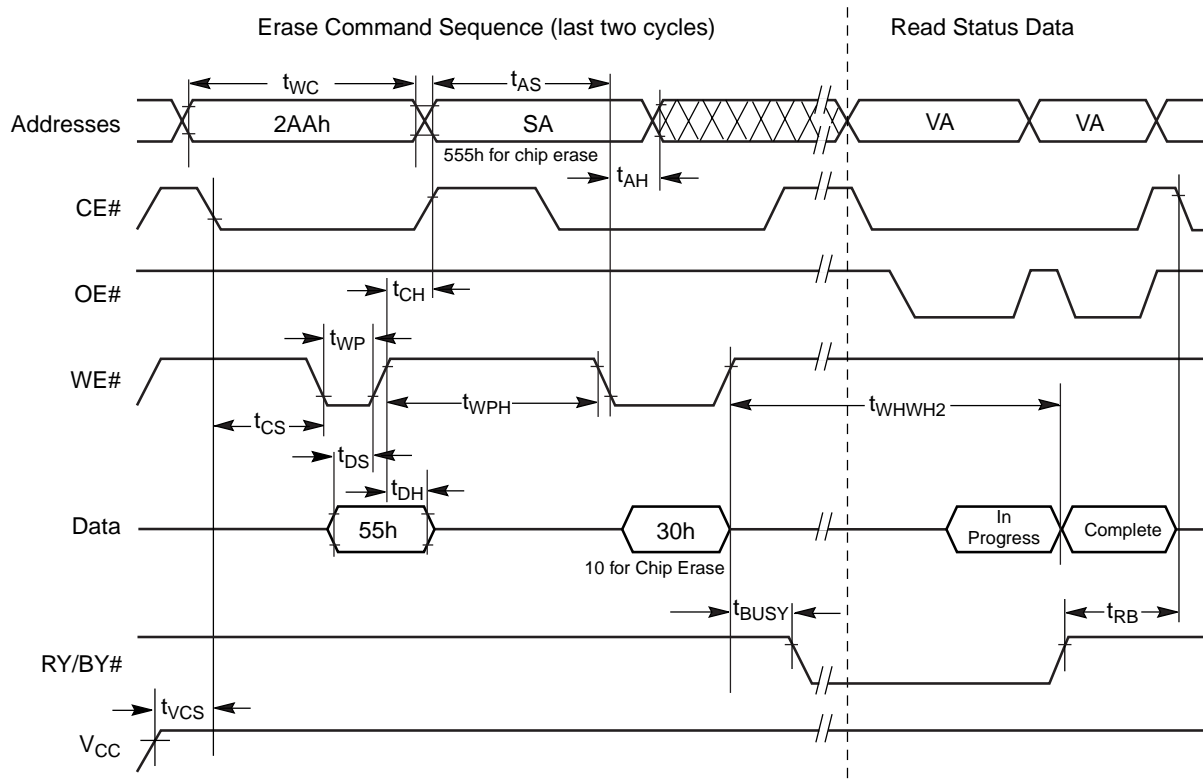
Erase Command Sequence (last two cycles)

Read Status Data

$t_{WC}$

$t_{AS}$

Addresses

2AAh

SA

VA

VA

555h for chip erase

$t_{AH}$

CE#

OE#

$t_{CH}$

$t_{WP}$

WE#

$t_{WPH}$

$t_{WHWH2}$

$t_{CS}$

$t_{DS}$

$t_{DH}$

Data

55h

30h

In Progress

Complete

10 for Chip Erase

$t_{BUSY}$

$t_{RB}$

RY/BY#

$t_{VCS}$

$V_{CC}$